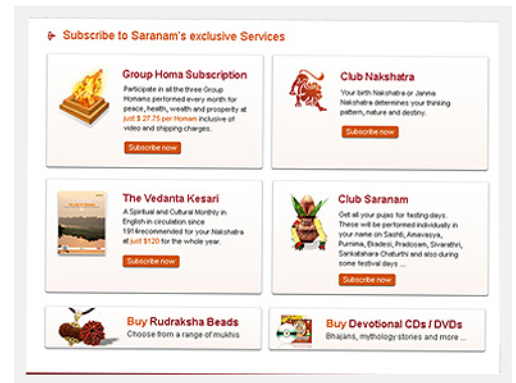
Subscribe to Saranam's exclusive Services

Group Homa Subscription

Participate in all the three Group Homams performed every month for peace, health, wealth and prosperity at just $ 27.75 per Homam inclusive of video and shipping charges.

Subscribe now

Club Nakshatra

Your birth Nakshatra or Janma Nakshatra determines your thinking pattern, nature and destiny.

Subscribe now

The Vedanta Kesari

A Spiritual and Cultural Monthly in English in circulation since 1914recommended for your Nakshatra at just $120 for the whole year.

Subscribe now

Club Saranam

Get all your pujas for fasting days. These will be performed individually in your name on Sashti, Amavasya, Purnima, Ekadesi, Pradosam, Sivarathri, Sankatahara Chaturthi and also during some festival days ...

Subscribe now

Buy Rudraksha Beads

Choose from a range of mukhis

Buy Devotional CDs / DVDs

Bhajans, mythology stories and more ...